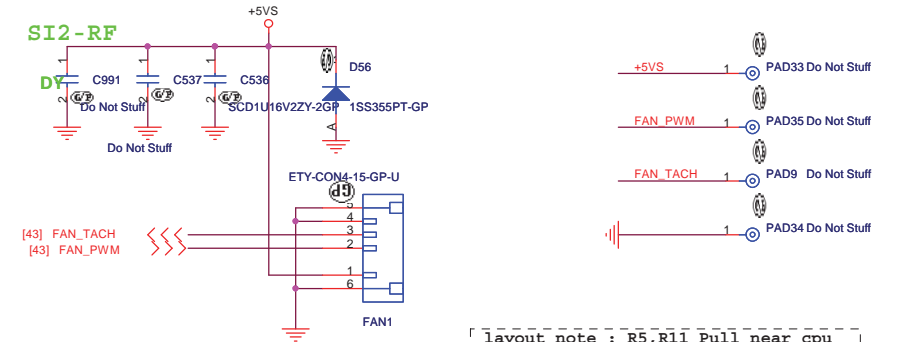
SI2-RF

+5VS

DY

C991

C537

C536

D56

1SS355PT-GP

SCD1U16V2ZY-2GP

Do Not Stuff

Do Not Stuff

K

A

ETY-CON4-15-GP-U

5
4
3
2
1
6

FAN1

[43] FAN_TACH
[43] FAN_PWM

+5VS 1 PAD33 Do Not Stuff

FAN_PWM 1 PAD35 Do Not Stuff

FAN_TACH 1 PAD9 Do Not Stuff

1 PAD34 Do Not Stuff

layout note : R5,R11 Pull near cpu